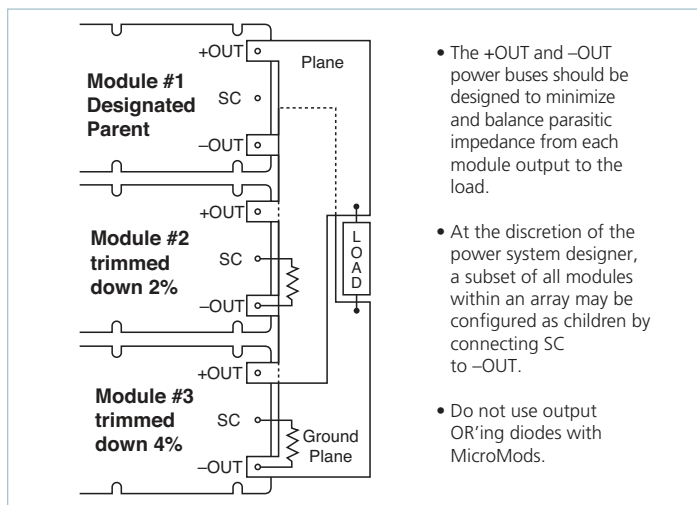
+OUT
Plane
Module #1 Designated Parent
SC
–OUT
+OUT
Module #2 trimmed down 2%
SC
–OUT
L O A D
+OUT
Module #3 trimmed down 4%
SC
Ground Plane
–OUT

• The +OUT and –OUT power buses should be designed to minimize and balance parasitic impedance from each module output to the load.

• At the discretion of the power system designer, a subset of all modules within an array may be configured as children by connecting SC to –OUT.

• Do not use output OR'ing diodes with MicroMods.